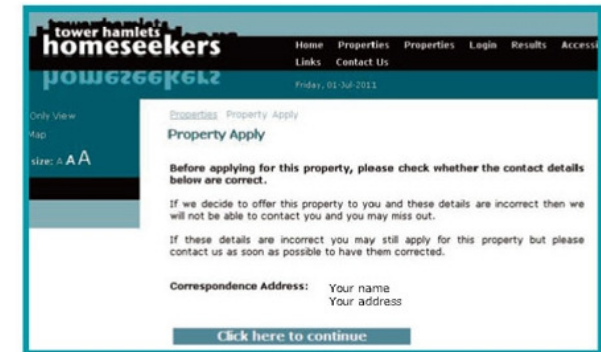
tower hamlets
homeseekers

Home Properties Properties Login Results Access
Links Contact Us

homeseekers

Friday, 01-Jul-2011

Only View
Map
size: A A A

Properties Property Apply

Property Apply

Before applying for this property, please check whether the contact details below are correct.

If we decide to offer this property to you and these details are incorrect then we will not be able to contact you and you may miss out.

If these details are incorrect you may still apply for this property but please contact us as soon as possible to have them corrected.

Correspondence Address: Your name
Your address

Click here to continue